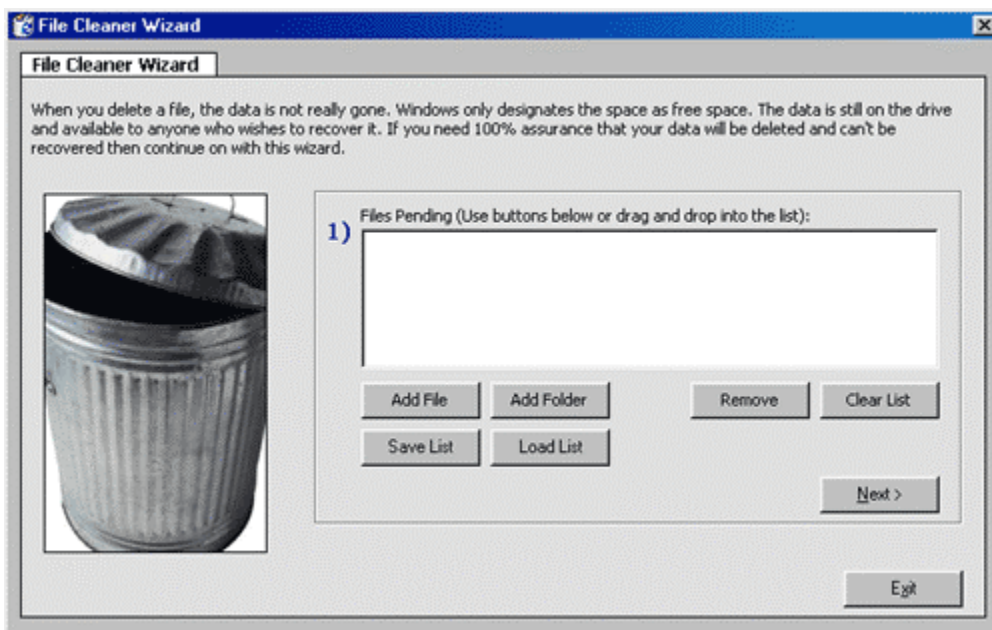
File Cleaner Wizard

File Cleaner Wizard

When you delete a file, the data is not really gone. Windows only designates the space as free space. The data is still on the drive and available to anyone who wishes to recover it. If you need 100% assurance that your data will be deleted and can't be recovered then continue on with this wizard.

1) Files Pending (Use buttons below or drag and drop into the list):

Add File
Add Folder
Remove
Clear List
Save List
Load List
Next >
Exit